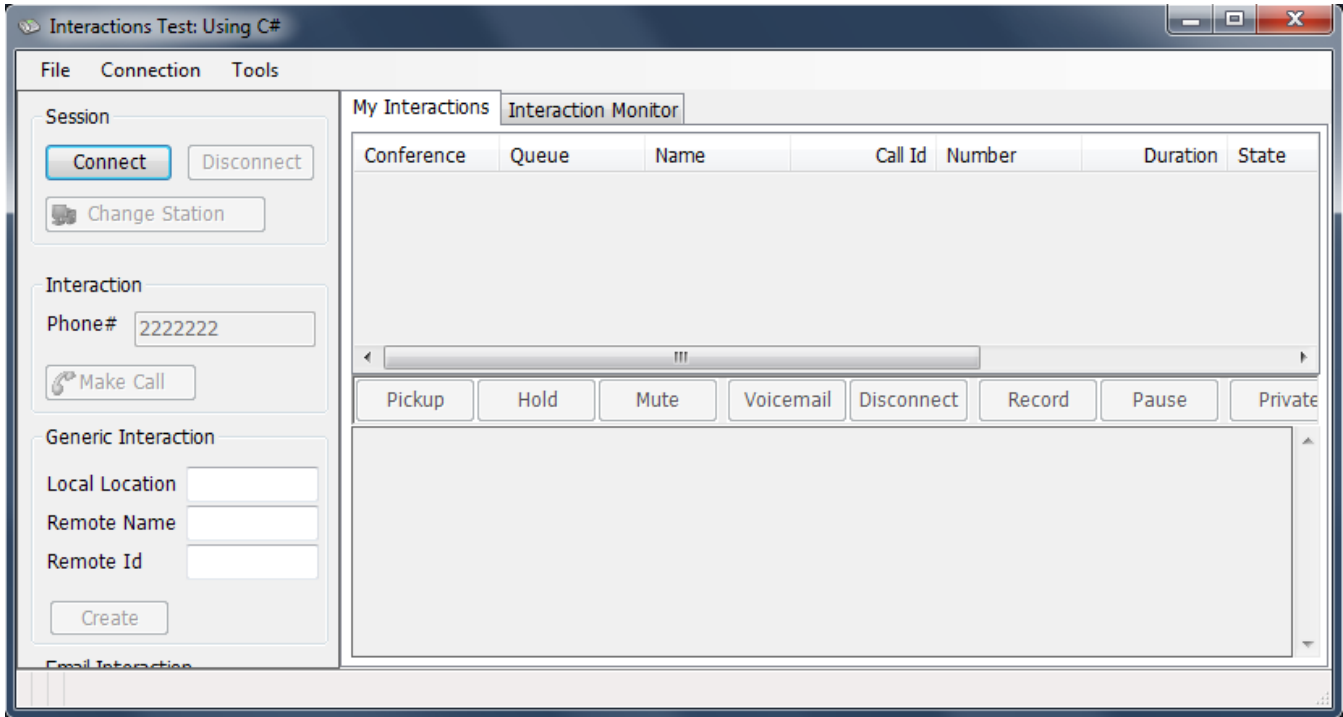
Interactions Test: Using C#

File Connection Tools

Session

Connect Disconnect

Change Station

Interaction

Phone# 2222222

Make Call

Generic Interaction

Local Location

Remote Name

Remote Id

Create

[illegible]

My Interactions Interaction Monitor

| Conference | Queue | Name | Call Id | Number | Duration | State |
|---|---|---|---|---|---|---|

Pickup Hold Mute Voicemail Disconnect Record Pause Private